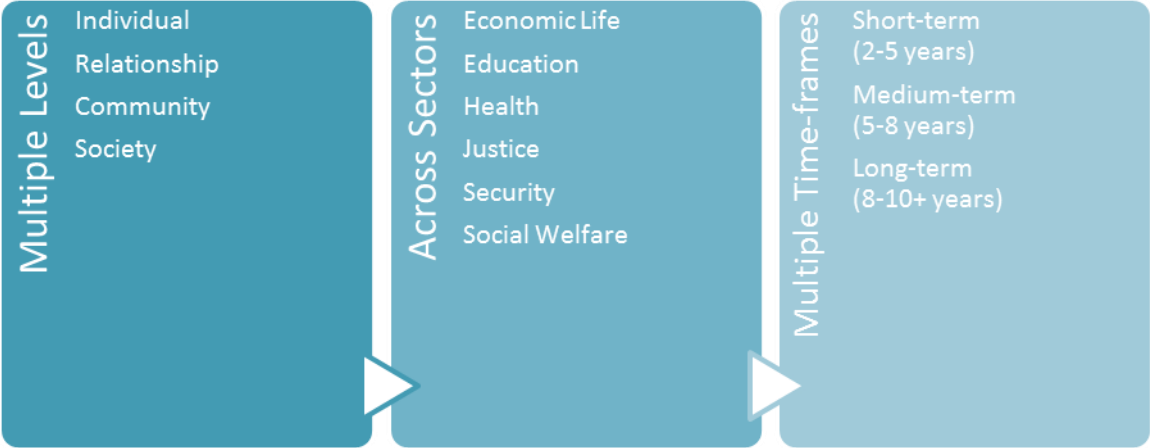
Multiple Levels

Individual

Relationship

Community

Society

Across Sectors

Economic Life

Education

Health

Justice

Security

Social Welfare

Multiple Time-frames

Short-term (2-5 years)

Medium-term (5-8 years)

Long-term (8-10+ years)